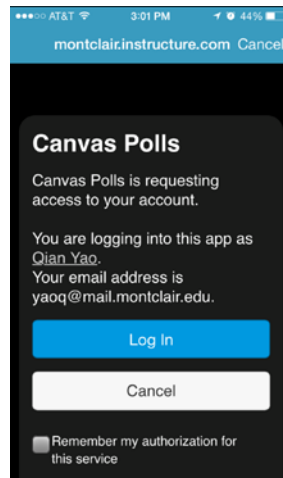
●●●○○ AT&T 3:01 PM 44%

montclair.instructure.com Cancel

Canvas Polls

Canvas Polls is requesting access to your account.

You are logging into this app as Qian Yao.
Your email address is yaoq@mail.montclair.edu.

Log In

Cancel

Remember my authorization for this service